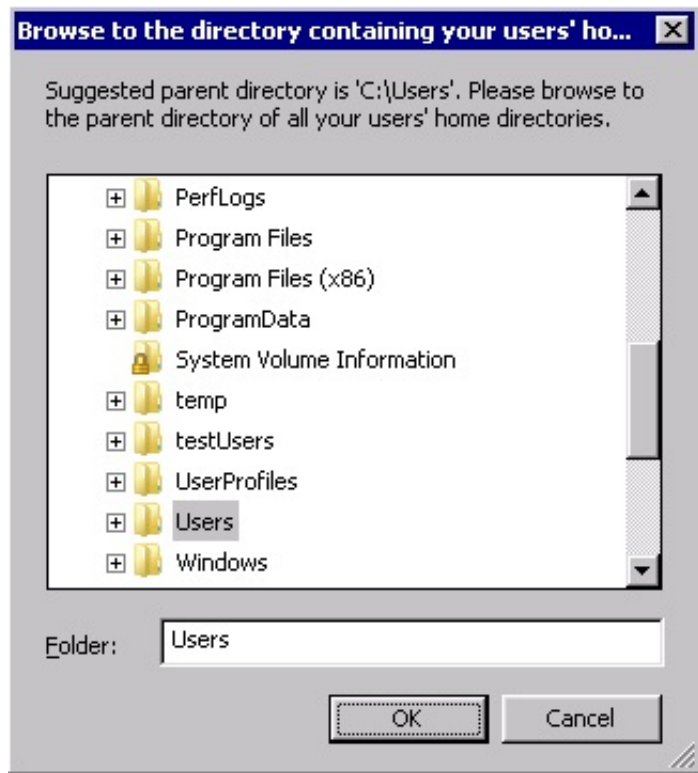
Browse to the directory containing your users' ho...

Suggested parent directory is 'C:\Users'. Please browse to the parent directory of all your users' home directories.

PerfLogs
Program Files
Program Files (x86)
ProgramData
System Volume Information
temp
testUsers
UserProfiles
Users
Windows

Folder: Users

OK
Cancel